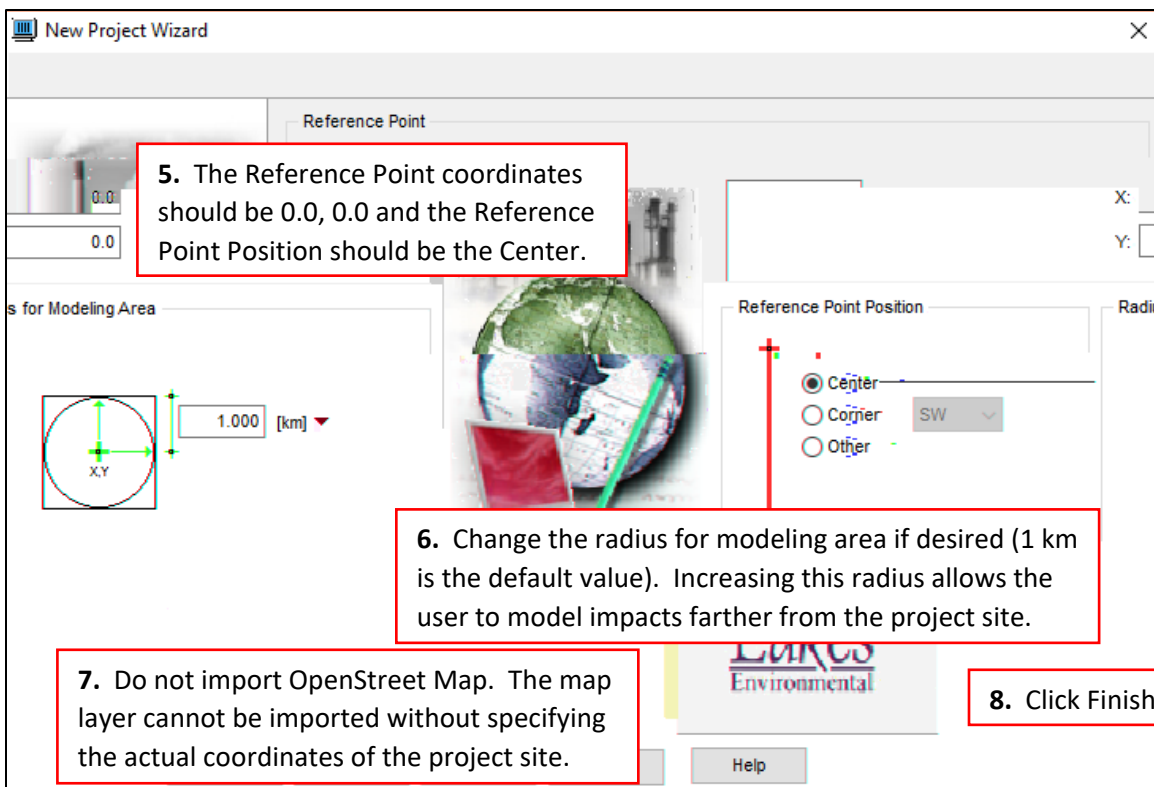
New Project Wizard

×

Reference Point

5. The Reference Point coordinates should be 0.0, 0.0 and the Reference Point Position should be the Center.

0.0

0.0

X:

Y:

s for Modeling Area

Reference Point Position

Radi

Center

Corner

SW

Other

1.000 [km]

X,Y

6. Change the radius for modeling area if desired (1 km is the default value). Increasing this radius allows the user to model impacts farther from the project site.

7. Do not import OpenStreet Map. The map layer cannot be imported without specifying the actual coordinates of the project site.

Environmental

8. Click Finish

Help